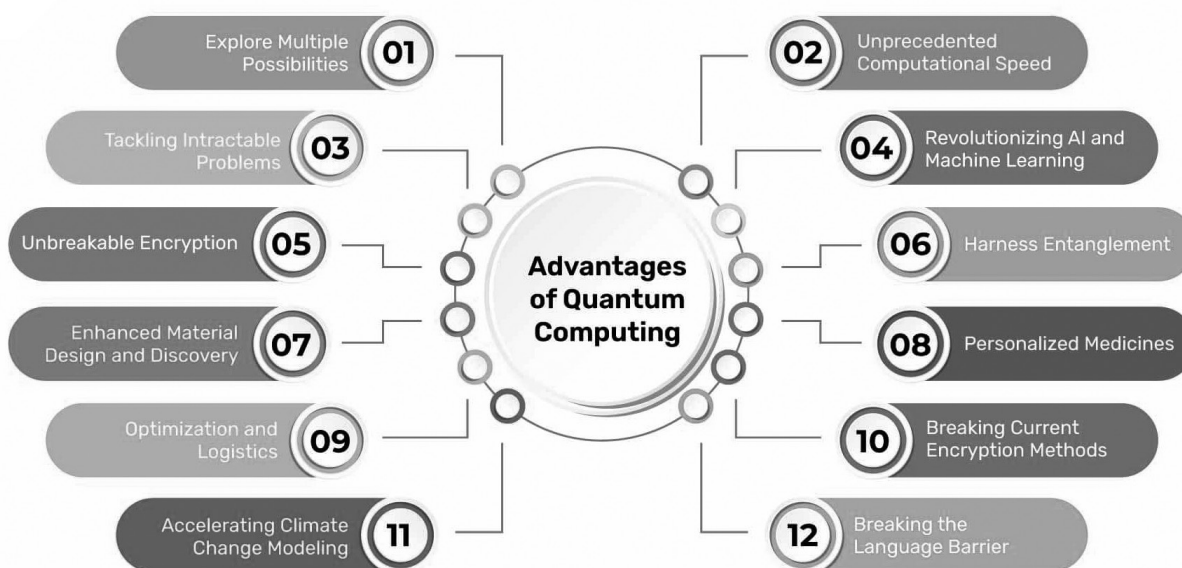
Advantages of Quantum Computing

Explore Multiple Possibilities 01

02 Unprecedented Computational Speed

Tackling Intractable Problems 03

04 Revolutionizing AI and Machine Learning

Unbreakable Encryption 05

06 Harness Entanglement

Enhanced Material Design and Discovery 07

08 Personalized Medicines

Optimization and Logistics 09

10 Breaking Current Encryption Methods

Accelerating Climate Change Modeling 11

12 Breaking the Language Barrier